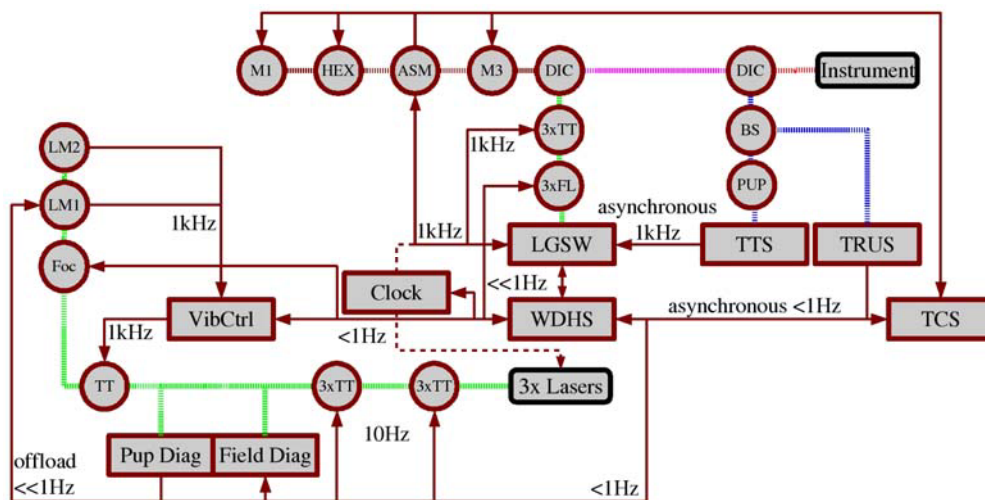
M1
HEX
ASM
M3
DIC
DIC
Instrument
3xTT
BS
LM2
1kHz
3xFL
PUP
LM1
1kHz
asynchronous
1kHz
LGSW
1kHz
TTS
TRUS
Foc
Clock
<<1Hz
asynchronous <1Hz
VibCtrl
WDHS
TCS
1kHz
<1Hz
TT
3xTT
3xTT
3x Lasers
10Hz
offload
<<1Hz
Pup Diag
Field Diag
<1Hz